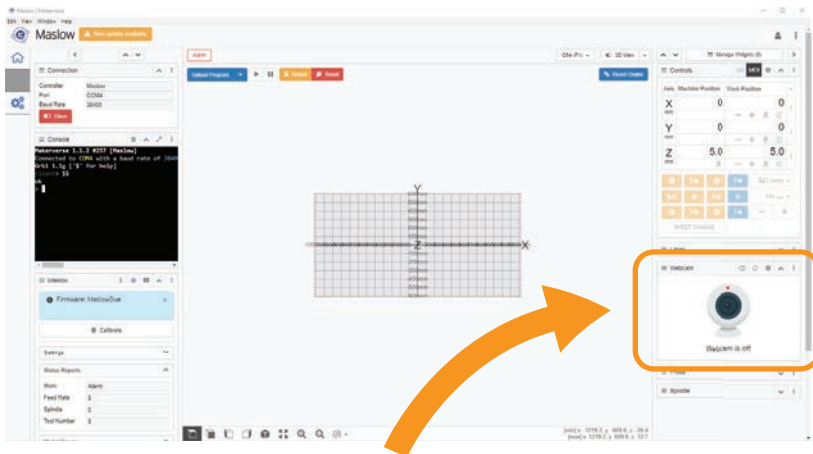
Maslow - Makerverse

Edit View Window Help

Maslow

New update available

Connection

| Controller | Maslow |
|---|---|
| Port | COM4 |
| Baud Rate | 38400 |

Close

Console

Makerverse 1.1.2 #357 [Maslow]
Connected to COM4 with a baud rate of 38400
Grbl 1.1g ['$' for help]
client> $$
ok
>

Maslow

Firmware: MaslowDue

Calibrate

Settings

Status Reports

| State | Alarm |
|---|---|
| Feed Rate | 0 |
| Spindle | 0 |
| Tool Number | 0 |

Upload Program

Unlock

Reset

Reset Origin

Manage Widgets

Controls

MCS

Axis Machine Position Work Position

X 0 0

Y 0 0

Z 5.0 5.0

RESET CHANGE

Webcam

Webcam is off

Probe

Spindle

3D View